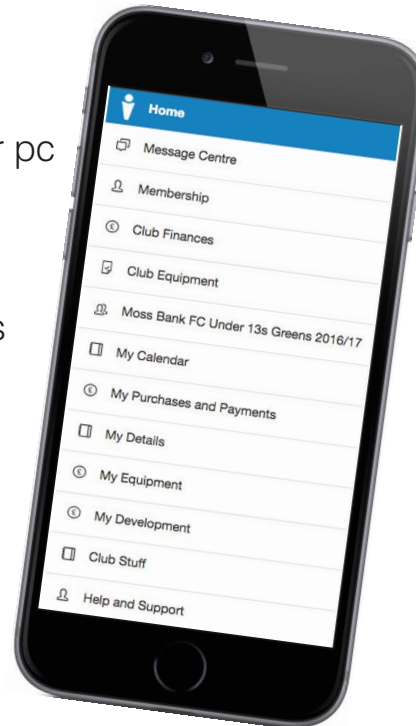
r pc

s

Home

Message Centre

Membership

Club Finances

Club Equipment

Moss Bank FC Under 13s Greens 2016/17

My Calendar

My Purchases and Payments

My Details

My Equipment

My Development

Club Stuff

Help and Support